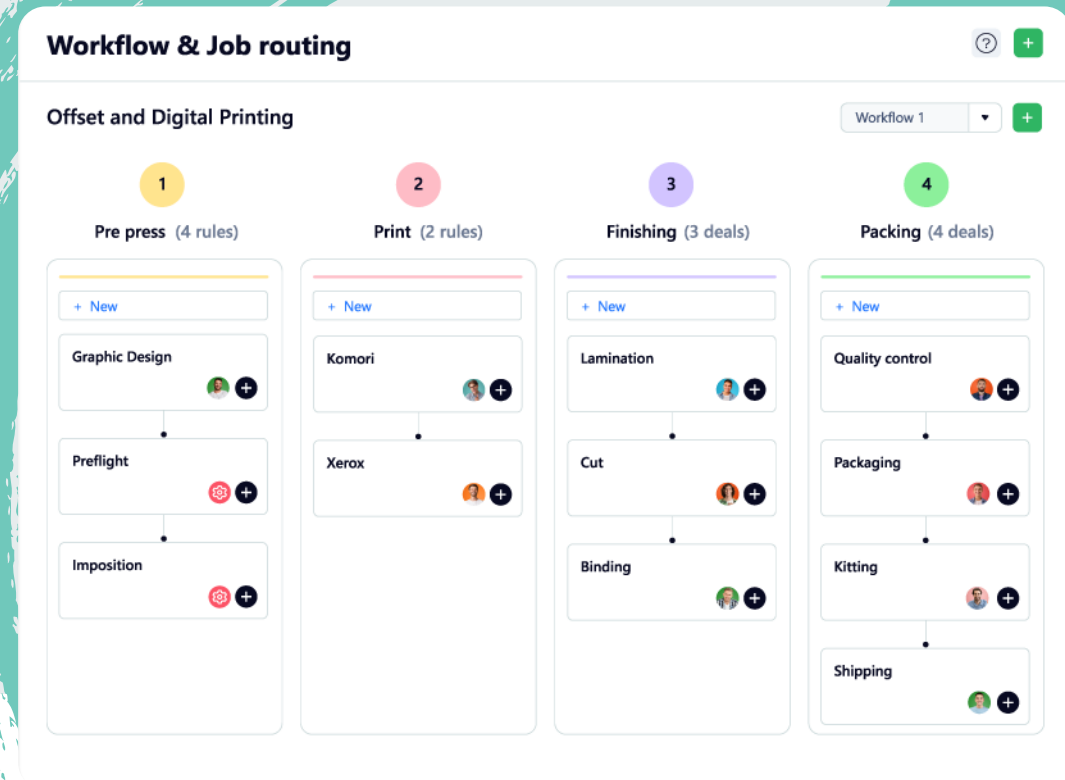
Workflow & Job routing

Offset and Digital Printing

Workflow 1

1
Pre press (4 rules)

+ New

Graphic Design

Preflight

Imposition

2
Print (2 rules)

+ New

Komori

Xerox

3
Finishing (3 deals)

+ New

Lamination

Cut

Binding

4
Packing (4 deals)

+ New

Quality control

Packaging

Kitting

Shipping